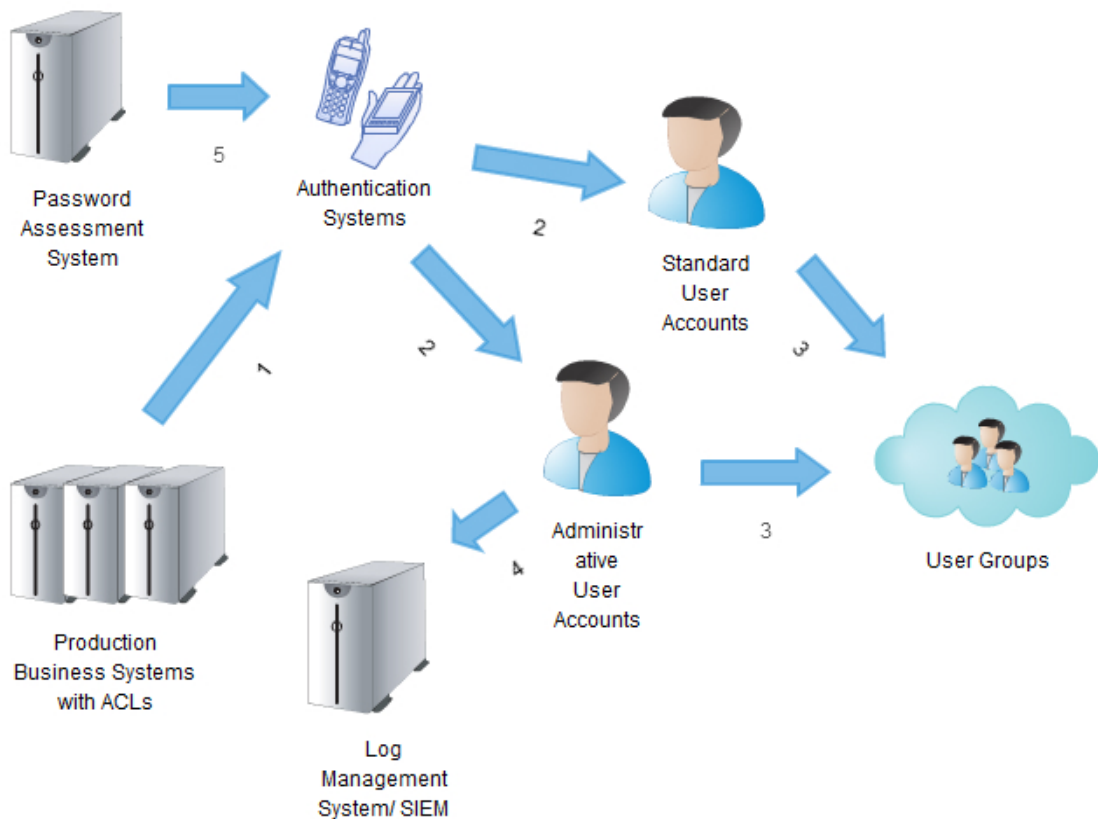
5

Password Assessment System

Authentication Systems

2

Standard User Accounts

2

3

1

Administr ative User Accounts

3

User Groups

4

Production Business Systems with ACLs

Log Management System/ SIEM